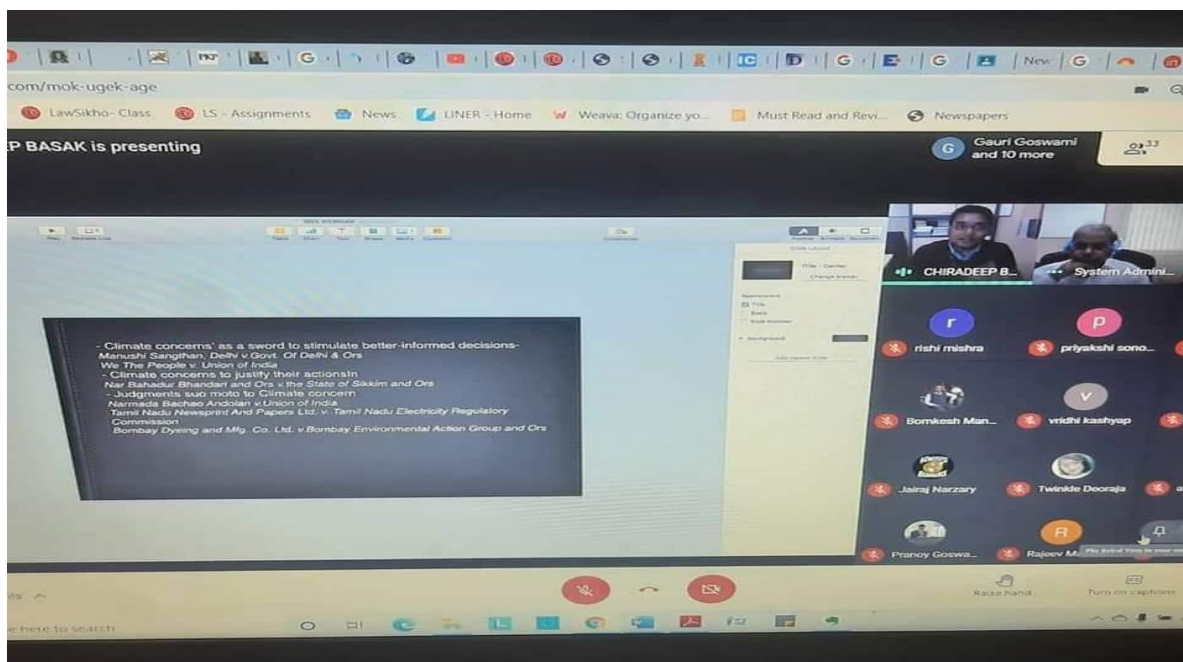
New

com/mok-ugek-age

LawSikho- Class LS - Assignments News UNER - Home Weava: Organize yo... Must Read and Revi... Newspapers

P BASAK is presenting

G Gauri Goswami and 10 more

33

- Climate concerns' as a sword to stimulate better-informed decisions-
Manushi Sangthan, Delhi v.Govt. Of Delhi & Ors
We The People v. Union of India
- Climate concerns to justify their actionsIn
Nar Bahadur Bhandari and Ors v.the State of Sikkim and Ors
- Judgments suo moto to Climate concern
Narmada Bachao Andolan v.Union of India
Tamil Nadu Newsprint And Papers Ltd. v. Tamil Nadu Electricity Regulatory Commission
Bombay Dyeing and Mfg. Co. Ltd. v.Bombay Environmental Action Group and Ors

CHIRADEEP B...

System Admini...

r

rishi mishra

p

priyakshi sono...

Bomkesh Man...

v

vridhi kashyap

Jairaj Narzary

Twinkle Deoraja

Pranoy Goswa...

R

Rajeev M...

Raise hand

Turn on captions

e here to search